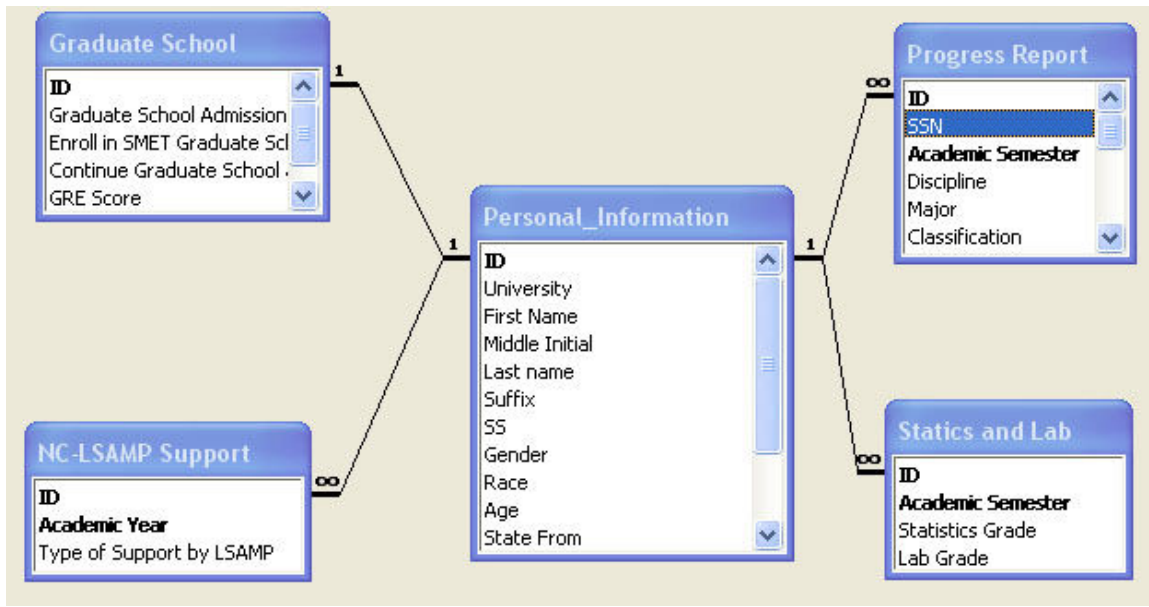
Graduate School

ID
Graduate School Admission
Enroll in SMET Graduate Scl
Continue Graduate School
GRE Score

1

1

Personal_Information

ID
University
First Name
Middle Initial
Last name
Suffix
SS
Gender
Race
Age
State From

NC-LSAMP Support

ID
Academic Year
Type of Support by LSAMP

∞

Progress Report

ID
SSN
Academic Semester
Discipline
Major
Classification

∞

1

Statics and Lab

ID
Academic Semester
Statistics Grade
Lab Grade

∞